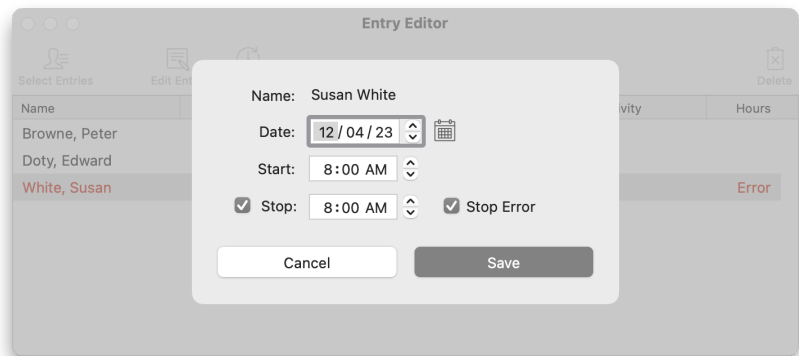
Entry Editor

Select Entries
Edit Ent
Delete

Name
ivity
Hours

Browne, Peter
Doty, Edward
White, Susan
Error

Name: Susan White
Date: 12 / 04 / 23
Start: 8:00 AM
Stop: 8:00 AM
Stop Error

Cancel
Save